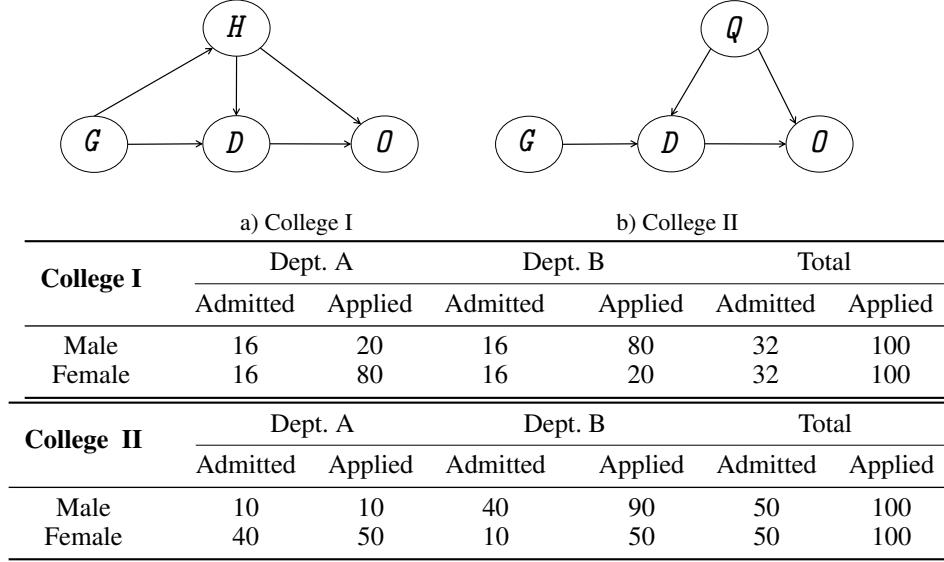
H

G

D

O

Q

G

D

O

a) College I

b) College II

| College I | Dept. A Admitted | Dept. A Applied | Dept. B Admitted | Dept. B Applied | Total Admitted | Total Applied |
|---|---|---|---|---|---|---|
| Male | 16 | 20 | 16 | 80 | 32 | 100 |
| Female | 16 | 80 | 16 | 20 | 32 | 100 |

| College II | Dept. A Admitted | Dept. A Applied | Dept. B Admitted | Dept. B Applied | Total Admitted | Total Applied |
|---|---|---|---|---|---|---|
| Male | 10 | 10 | 40 | 90 | 50 | 100 |
| Female | 40 | 50 | 10 | 50 | 50 | 100 |